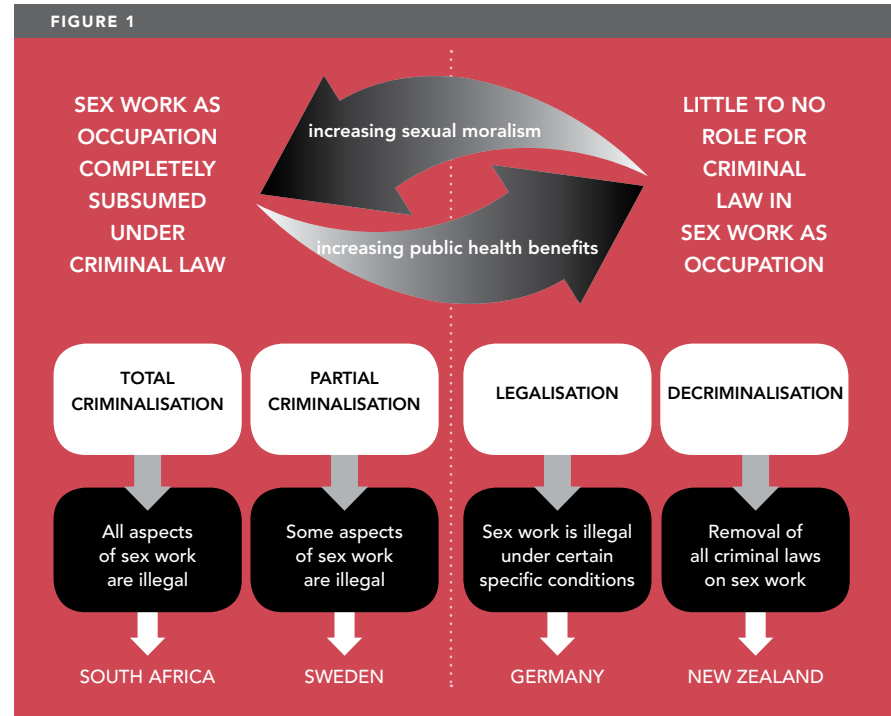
FIGURE 1

SEX WORK AS OCCUPATION COMPLETELY SUBSUMED UNDER CRIMINAL LAW

increasing sexual moralism

increasing public health benefits

LITTLE TO NO ROLE FOR CRIMINAL LAW IN SEX WORK AS OCCUPATION

TOTAL CRIMINALISATION

PARTIAL CRIMINALISATION

LEGALISATION

DECRIMINALISATION

All aspects of sex work are illegal

Some aspects of sex work are illegal

Sex work is illegal under certain specific conditions

Removal of all criminal laws on sex work

SOUTH AFRICA

SWEDEN

GERMANY

NEW ZEALAND